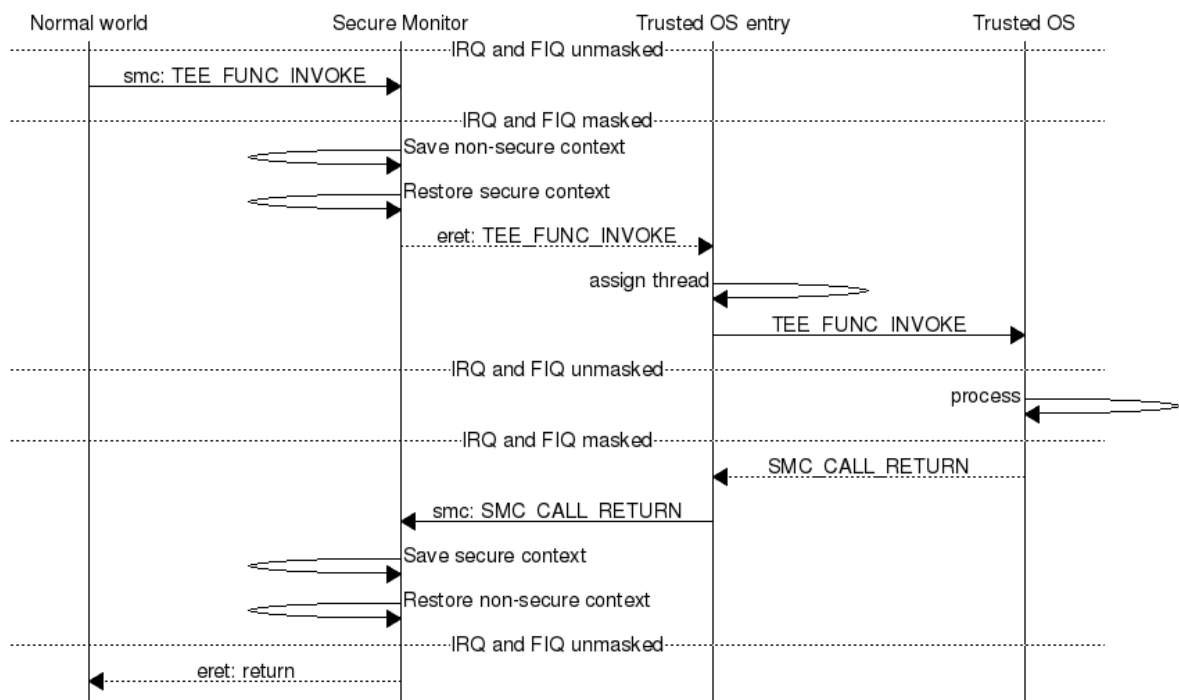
Normal world
Secure Monitor
Trusted OS entry
Trusted OS

IRQ and FIQ unmasked
smc: TEE_FUNC_INVOKE
IRQ and FIQ masked
Save non-secure context
Restore secure context
eret: TEE_FUNC_INVOKE
assign thread
TEE_FUNC_INVOKE
IRQ and FIQ unmasked
process
IRQ and FIQ masked
SMC_CALL_RETURN
smc: SMC_CALL_RETURN
Save secure context
Restore non-secure context
IRQ and FIQ unmasked
eret: return